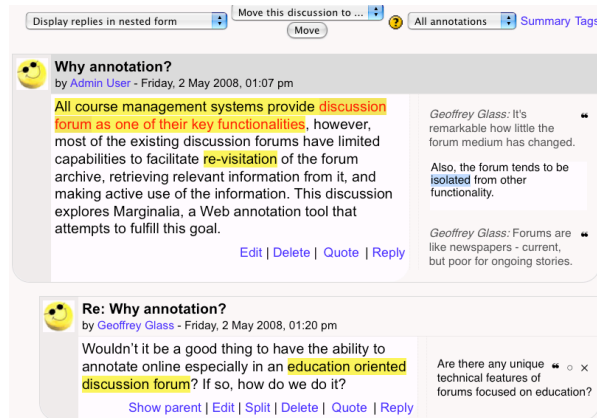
Display replies in nested form | Move this discussion to ... | Move | ? | All annotations | Summary Tags

**Why annotation?**
by Admin User - Friday, 2 May 2008, 01:07 pm

All course management systems provide discussion forum as one of their key functionalities, however, most of the existing discussion forums have limited capabilities to facilitate re-visitation of the forum archive, retrieving relevant information from it, and making active use of the information. This discussion explores Marginalia, a Web annotation tool that attempts to fulfill this goal.

Edit | Delete | Quote | Reply

Geoffrey Glass: It's remarkable how little the forum medium has changed. ❝

Also, the forum tends to be isolated from other functionality.

Geoffrey Glass: Forums are like newspapers - current, but poor for ongoing stories. ❝

**Re: Why annotation?**
by Geoffrey Glass - Friday, 2 May 2008, 01:20 pm

Wouldn't it be a good thing to have the ability to annotate online especially in an education oriented discussion forum? If so, how do we do it?

Show parent | Edit | Split | Delete | Quote | Reply

Are there any unique technical features of forums focused on education? ❝ ○ ×